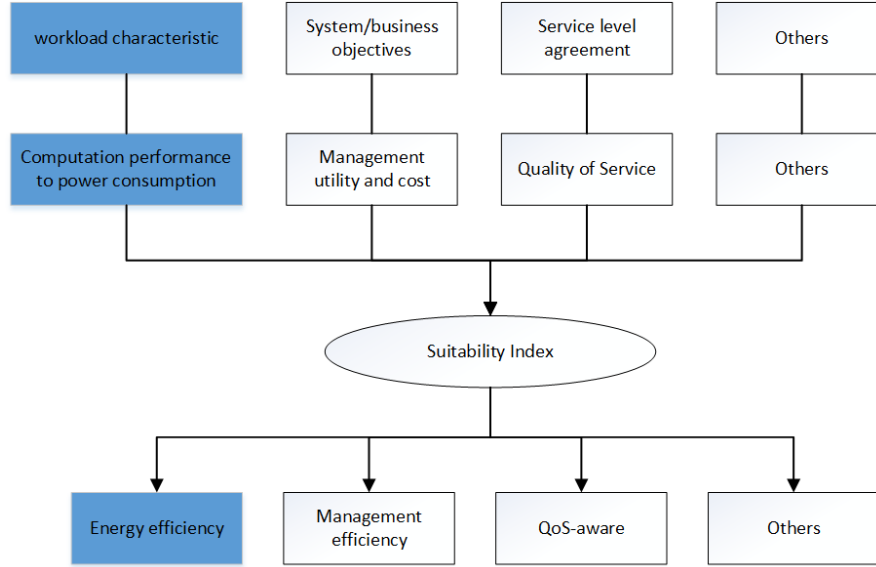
workload characteristic

System/business objectives

Service level agreement

Others

Computation performance to power consumption

Management utility and cost

Quality of Service

Others

Suitability Index

Energy efficiency

Management efficiency

QoS-aware

Others